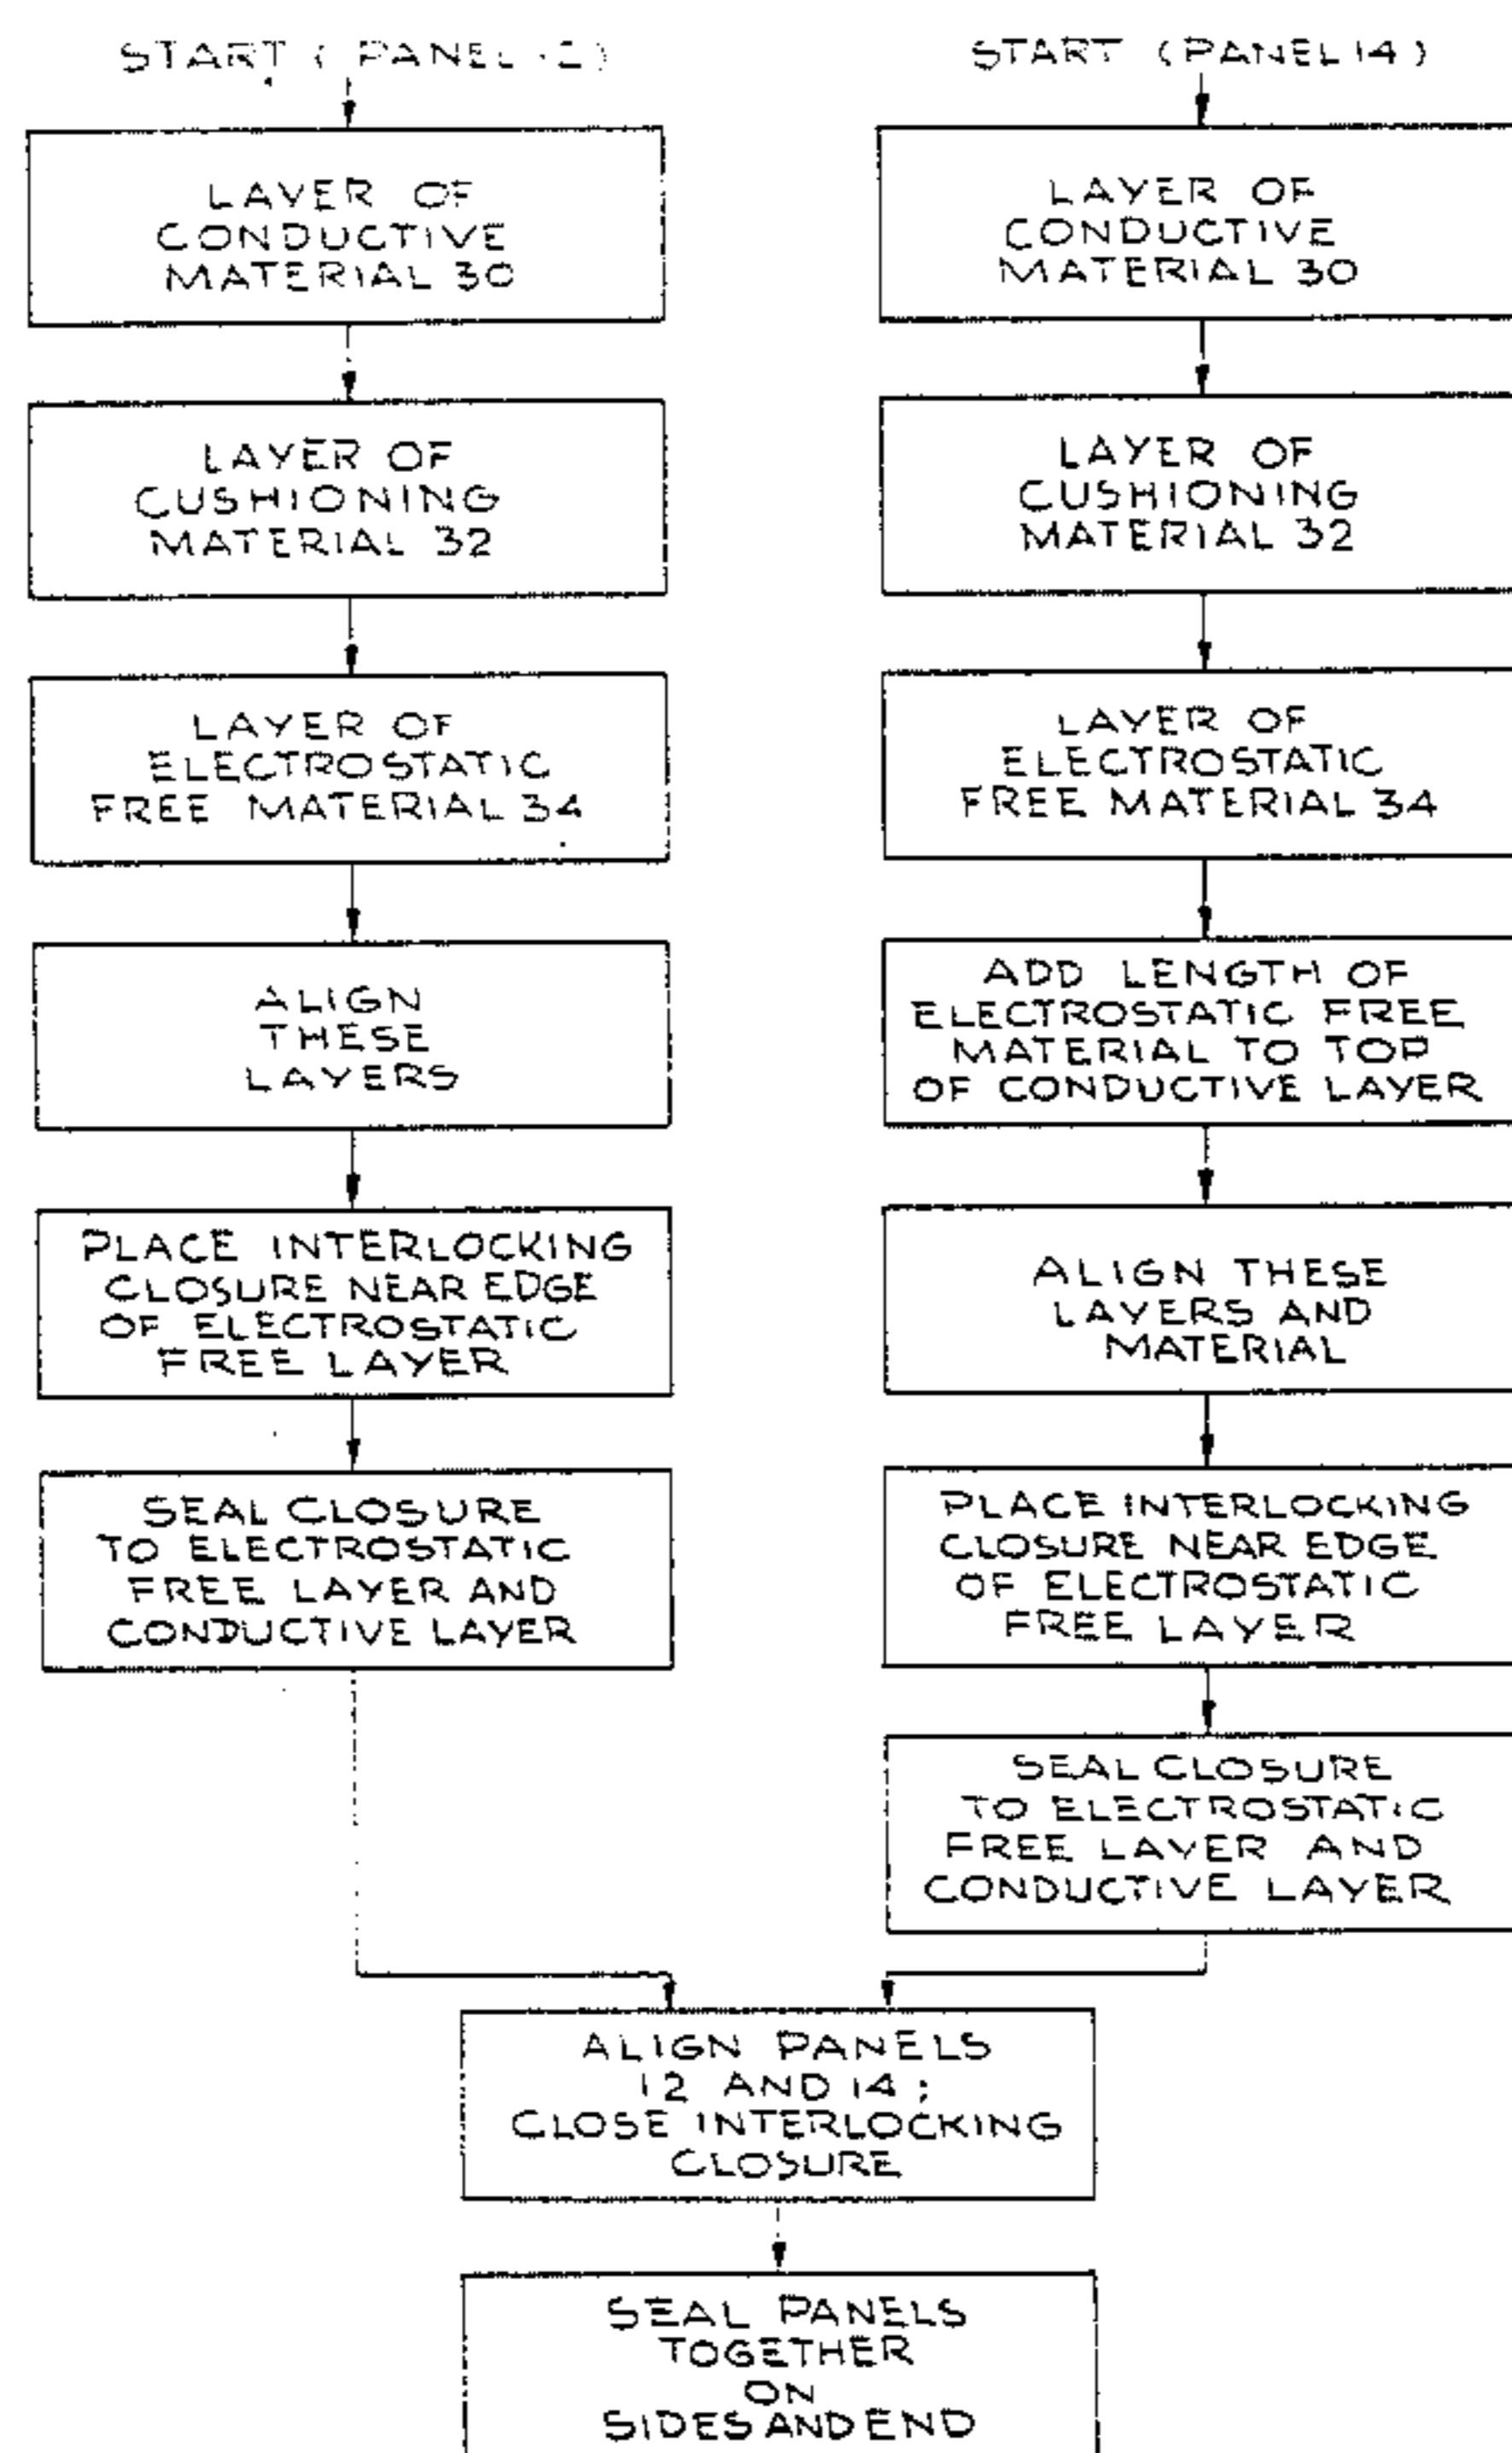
START (PANEL 12)

LAYER OF CONDUCTIVE MATERIAL 30

LAYER OF CUSHIONING MATERIAL 32

LAYER OF ELECTROSTATIC FREE MATERIAL 34

ALIGN THESE LAYERS

PLACE INTERLOCKING CLOSURE NEAR EDGE OF ELECTROSTATIC FREE LAYER

SEAL CLOSURE TO ELECTROSTATIC FREE LAYER AND CONDUCTIVE LAYER

START (PANEL 14)

LAYER OF CONDUCTIVE MATERIAL 30

LAYER OF CUSHIONING MATERIAL 32

LAYER OF ELECTROSTATIC FREE MATERIAL 34

ADD LENGTH OF ELECTROSTATIC FREE MATERIAL TO TOP OF CONDUCTIVE LAYER

ALIGN THESE LAYERS AND MATERIAL

PLACE INTERLOCKING CLOSURE NEAR EDGE OF ELECTROSTATIC FREE LAYER

SEAL CLOSURE TO ELECTROSTATIC FREE LAYER AND CONDUCTIVE LAYER

ALIGN PANELS 12 AND 14; CLOSE INTERLOCKING CLOSURE

SEAL PANELS TOGETHER ON SIDES AND END